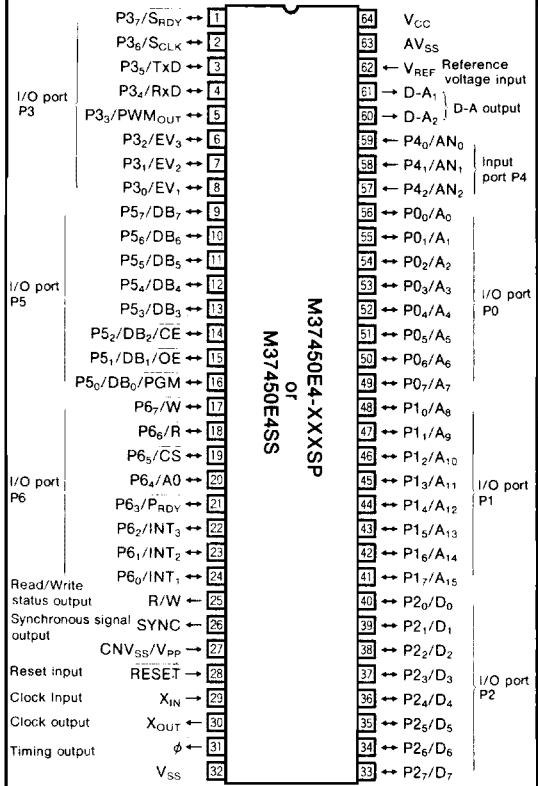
$P3_7/\overline{S_{RDY}}$ 1
$P3_6/S_{CLK}$ 2
$P3_5/TxD$ 3
I/O port P3
$P3_4/RxD$ 4
$P3_3/PWM_{OUT}$ 5
$P3_2/EV_3$ 6
$P3_1/EV_2$ 7
$P3_0/EV_1$ 8
$P5_7/DB_7$ 9
$P5_6/DB_6$ 10
$P5_5/DB_5$ 11
I/O port P5
$P5_4/DB_4$ 12
$P5_3/DB_3$ 13
$P5_2/DB_2/\overline{CE}$ 14
$P5_1/DB_1/\overline{OE}$ 15
$P5_0/DB_0/\overline{PGM}$ 16
$P6_7/W$ 17
$P6_6/R$ 18
$P6_5/\overline{CS}$ 19
I/O port P6
$P6_4/A0$ 20
$P6_3/P_{RDY}$ 21
$P6_2/INT_3$ 22
$P6_1/INT_2$ 23
$P6_0/INT_1$ 24
Read/Write status output
R/W 25
Synchronous signal output
SYNC 26
$CNV_{SS}/V_{PP}$ 27
Reset input
$\overline{RESET}$ 28
Clock Input
$X_{IN}$ 29
Clock output
$X_{OUT}$ 30
Timing output
$\phi$ 31
$V_{SS}$ 32

M37450E4-XXXSP
or
M37450E4SS

64 $V_{CC}$
63 $AV_{SS}$
62 $V_{REF}$ Reference voltage input
61 $D\text{-}A_1$
60 $D\text{-}A_2$ D-A output
59 $P4_0/AN_0$
58 $P4_1/AN_1$ Input port P4
57 $P4_2/AN_2$
56 $P0_0/A_0$
55 $P0_1/A_1$
54 $P0_2/A_2$
53 $P0_3/A_3$
52 $P0_4/A_4$ I/O port P0
51 $P0_5/A_5$
50 $P0_6/A_6$
49 $P0_7/A_7$
48 $P1_0/A_8$
47 $P1_1/A_9$
46 $P1_2/A_{10}$
45 $P1_3/A_{11}$ I/O port P1
44 $P1_4/A_{12}$
43 $P1_5/A_{13}$
42 $P1_6/A_{14}$
41 $P1_7/A_{15}$
40 $P2_0/D_0$
39 $P2_1/D_1$
38 $P2_2/D_2$
37 $P2_3/D_3$ I/O port P2
36 $P2_4/D_4$
35 $P2_5/D_5$
34 $P2_6/D_6$
33 $P2_7/D_7$